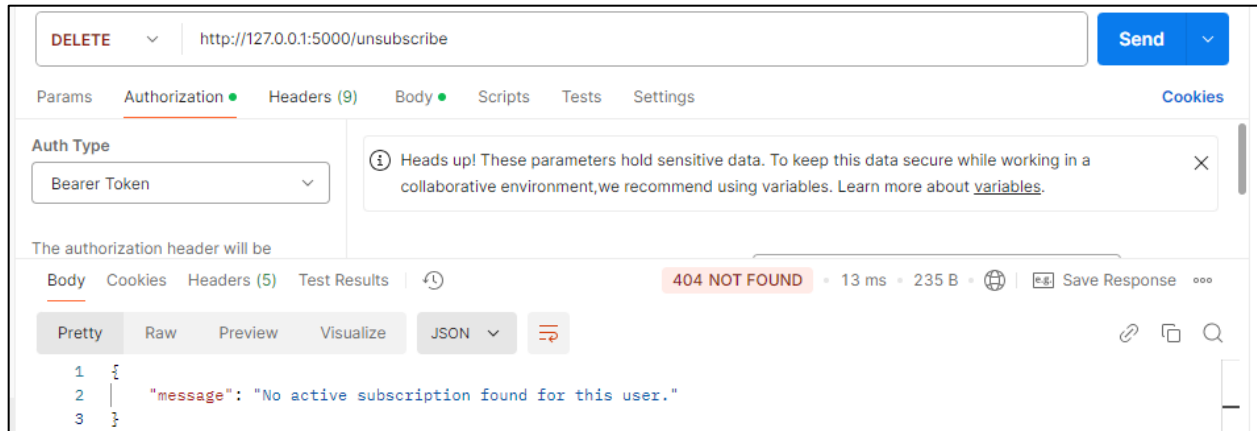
DELETE http://127.0.0.1:5000/unsubscribe

Send

Params Authorization Headers (9) Body Scripts Tests Settings Cookies

Auth Type

Bearer Token

The authorization header will be

Heads up! These parameters hold sensitive data. To keep this data secure while working in a collaborative environment,we recommend using variables. Learn more about variables.

Body Cookies Headers (5) Test Results

404 NOT FOUND • 13 ms • 235 B • Save Response

Pretty Raw Preview Visualize JSON

1 {
2 "message": "No active subscription found for this user."
3 }